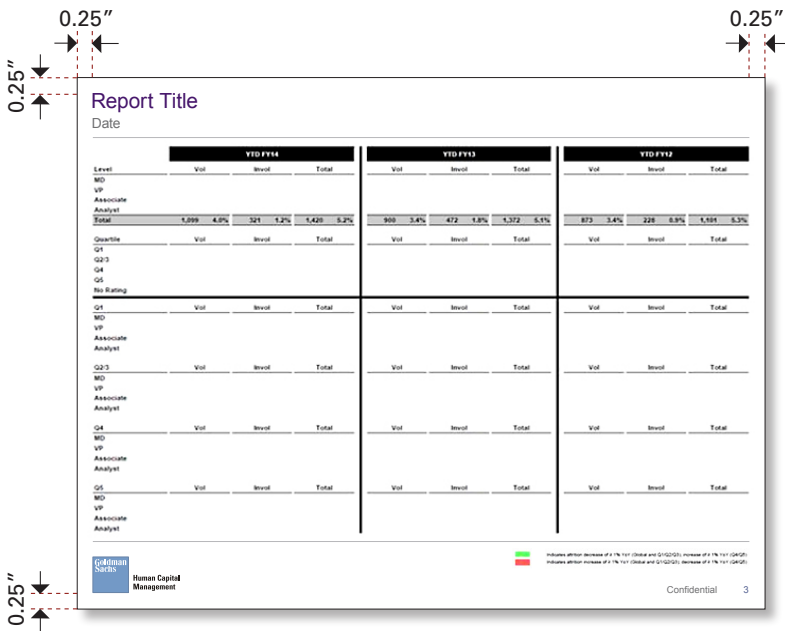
0.25″
0.25″
0.25″
0.25″

Report Title
Date

| | YTD FY14 | | | YTD FY13 | | | YTD FY12 | | |
|---|---|---|---|---|---|---|---|---|---|
| Level | Vol | Invol | Total | Vol | Invol | Total | Vol | Invol | Total |
| MD | | | | | | | | | |
| VP | | | | | | | | | |
| Associate | | | | | | | | | |
| Analyst | | | | | | | | | |
| Total | 1,099 4.0% | 321 1.2% | 1,420 5.2% | 900 3.4% | 472 1.8% | 1,372 5.1% | 873 3.4% | 228 0.9% | 1,101 5.3% |
| Quartile | Vol | Invol | Total | Vol | Invol | Total | Vol | Invol | Total |
| Q1 | | | | | | | | | |
| Q2/3 | | | | | | | | | |
| Q4 | | | | | | | | | |
| Q5 | | | | | | | | | |
| No Rating | | | | | | | | | |
| Q1 | Vol | Invol | Total | Vol | Invol | Total | Vol | Invol | Total |
| MD | | | | | | | | | |
| VP | | | | | | | | | |
| Associate | | | | | | | | | |
| Analyst | | | | | | | | | |
| Q2/3 | Vol | Invol | Total | Vol | Invol | Total | Vol | Invol | Total |
| MD | | | | | | | | | |
| VP | | | | | | | | | |
| Associate | | | | | | | | | |
| Analyst | | | | | | | | | |
| Q4 | Vol | Invol | Total | Vol | Invol | Total | Vol | Invol | Total |
| MD | | | | | | | | | |
| VP | | | | | | | | | |
| Associate | | | | | | | | | |
| Analyst | | | | | | | | | |
| Q5 | Vol | Invol | Total | Vol | Invol | Total | Vol | Invol | Total |
| MD | | | | | | | | | |
| VP | | | | | | | | | |
| Associate | | | | | | | | | |
| Analyst | | | | | | | | | |

Goldman Sachs
Human Capital Management

Indicates attrition decrease of ≥ 1% YoY (Global and Q1/Q2/Q3); increase of ≥ 1% YoY (Q4/Q5)
Indicates attrition increase of ≥ 1% YoY (Global and Q1/Q2/Q3); decrease of ≥ 1% YoY (Q4/Q5)

Confidential 3